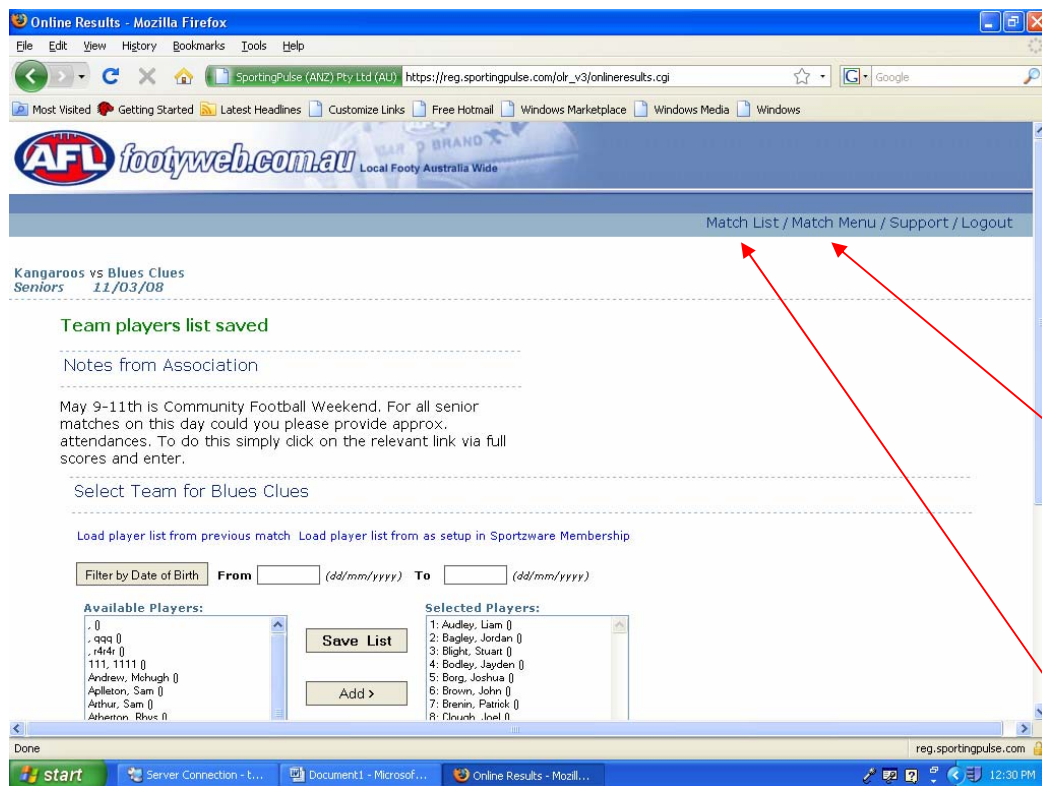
Online Results - Mozilla Firefox

File Edit View History Bookmarks Tools Help

SportingPulse (ANZ) Pty Ltd (AU) https://reg.sportingpulse.com/olr_v3/onlineresults.cgi

Google

Most Visited Getting Started Latest Headlines Customize Links Free Hotmail Windows Marketplace Windows Media Windows

AFL footyweb.com.au Local Footy Australia Wide

Match List / Match Menu / Support / Logout

Kangaroos vs Blues Clues
Seniors 11/03/08

Team players list saved

Notes from Association

May 9-11th is Community Football Weekend. For all senior matches on this day could you please provide approx. attendances. To do this simply click on the relevant link via full scores and enter.

Select Team for Blues Clues

Load player list from previous match Load player list from as setup in Sportzware Membership

Filter by Date of Birth From (dd/mm/yyyy) To (dd/mm/yyyy)

Available Players:
, ()
, qqq ()
, r4r4r ()
111, 1111 ()
Andrew, Mchugh ()
Aplleton, Sam ()
Arthur, Sam ()
Atherton, Rhys ()

Save List

Add >

Selected Players:
1: Audley, Liam ()
2: Bagley, Jordan ()
3: Blight, Stuart ()
4: Bodley, Jayden ()
5: Borg, Joshua ()
6: Brown, John ()
7: Brenin, Patrick ()
8: Clough, Joel ()

Done

reg.sportingpulse.com

start Server Connection - t... Document1 - Microsof... Online Results - Mozill... 12:30 PM